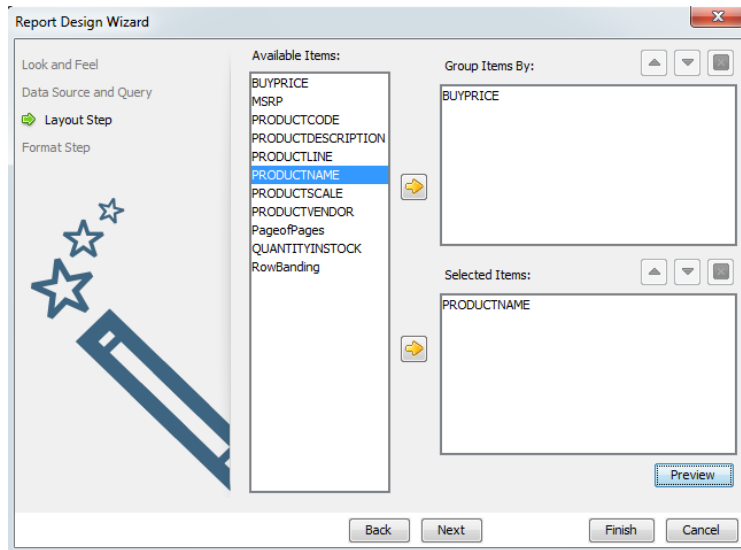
Report Design Wizard

Look and Feel
Data Source and Query
Layout Step
Format Step

Available Items:
BUYPRICE
MSRP
PRODUCTCODE
PRODUCTDESCRIPTION
PRODUCTLINE
PRODUCTNAME
PRODUCTSCALE
PRODUCTVENDOR
PageofPages
QUANTITYINSTOCK
RowBanding

Group Items By:
BUYPRICE

Selected Items:
PRODUCTNAME

Preview

Back Next Finish Cancel